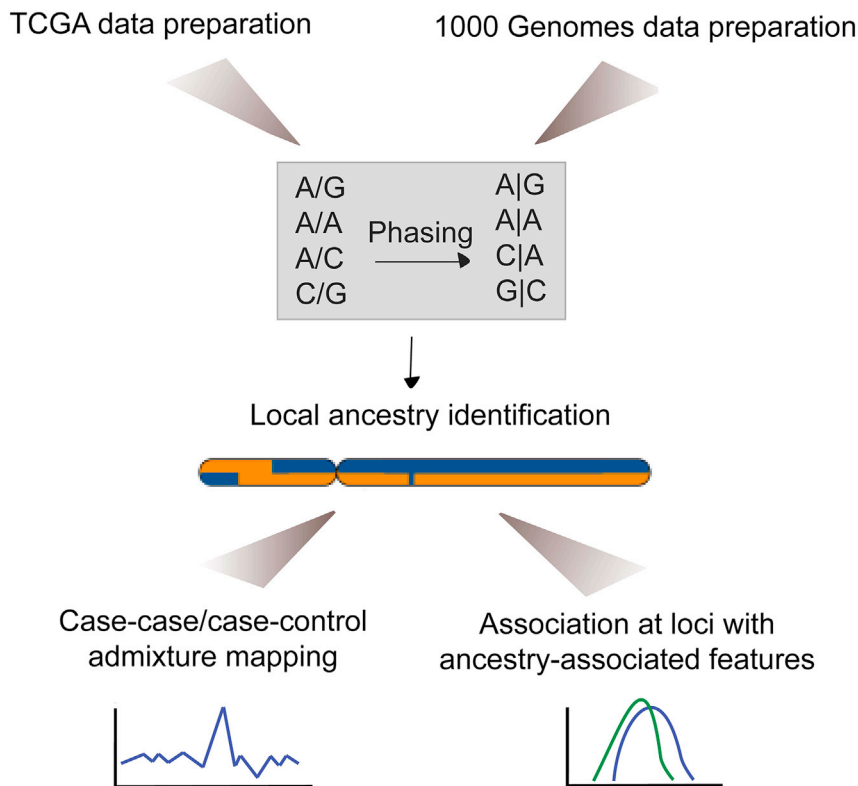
TCGA data preparation

1000 Genomes data preparation

A/G
A/A
A/C
C/G

Phasing

A|G
A|A
C|A
G|C

Local ancestry identification

Case-case/case-control admixture mapping

Association at loci with ancestry-associated features